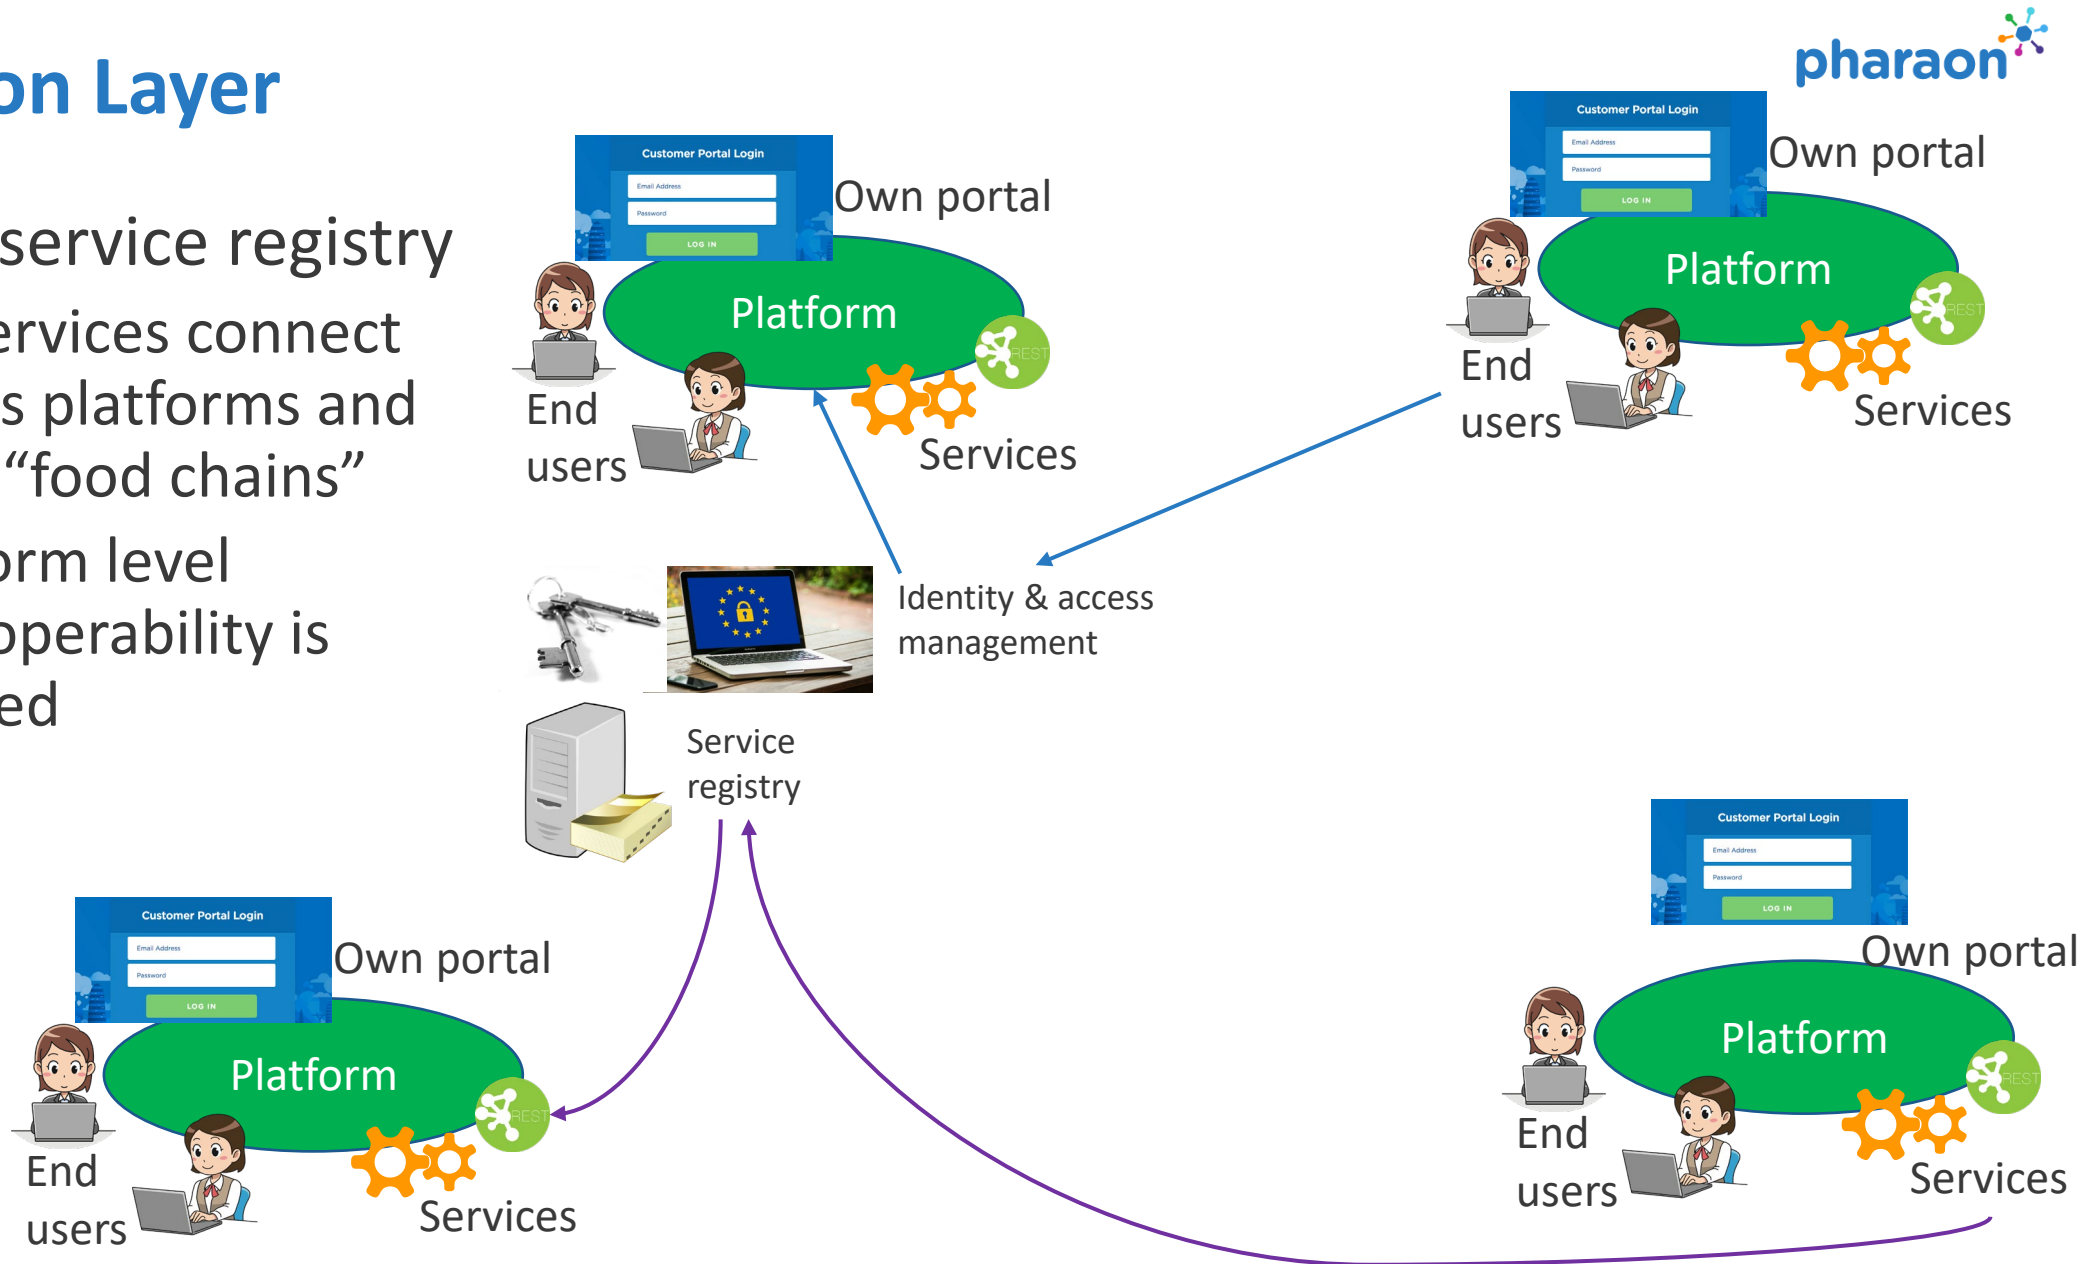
on Layer

service registry

ervices connect
s platforms and
"food chains"

orm level
operability is
ed

pharaon

Customer Portal Login
Email Address
Password
LOG IN
Own portal
Platform
REST
End users
Services

Customer Portal Login
Email Address
Password
LOG IN
Own portal
Platform
REST
End users
Services

Identity & access management

Service registry

Customer Portal Login
Email Address
Password
LOG IN
Own portal
Platform
REST
End users
Services

Customer Portal Login
Email Address
Password
LOG IN
Own portal
Platform
REST
End users
Services